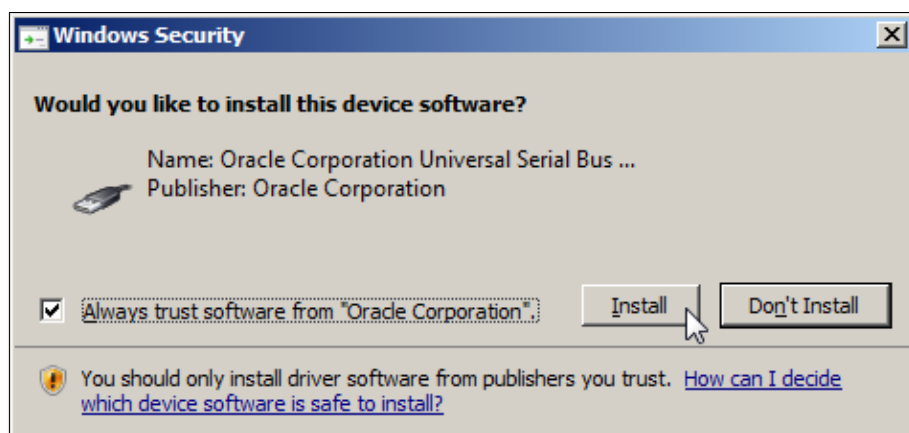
Windows Security

Would you like to install this device software?

Name: Oracle Corporation Universal Serial Bus ...
Publisher: Oracle Corporation

Always trust software from "Oracle Corporation".

Install

Don't Install

You should only install driver software from publishers you trust. How can I decide which device software is safe to install?